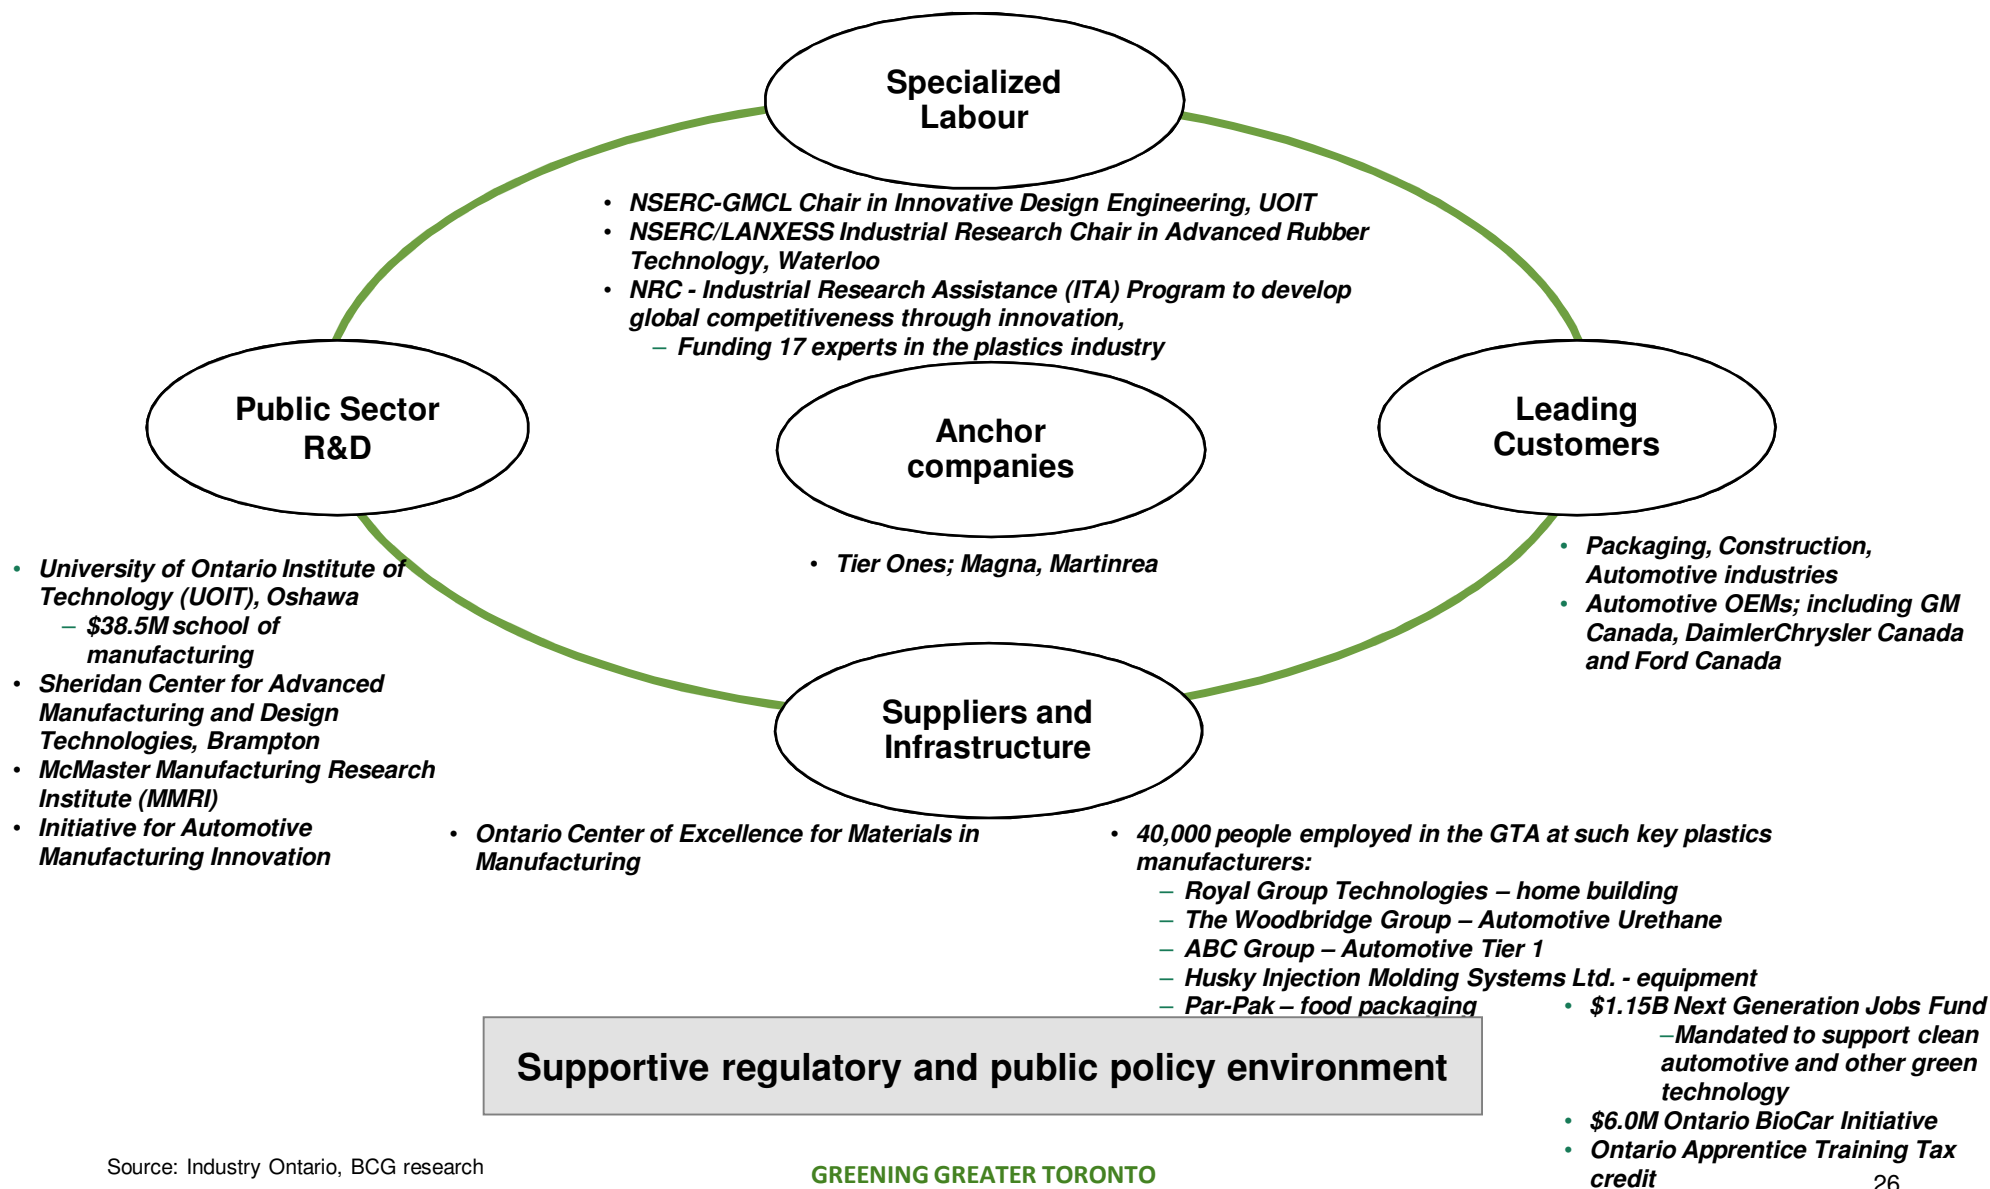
Specialized Labour

• NSERC-GMCL Chair in Innovative Design Engineering, UOIT
• NSERC/LANXESS Industrial Research Chair in Advanced Rubber Technology, Waterloo
• NRC - Industrial Research Assistance (ITA) Program to develop global competitiveness through innovation,
– Funding 17 experts in the plastics industry

Public Sector R&D

Anchor companies

Leading Customers

• University of Ontario Institute of Technology (UOIT), Oshawa
– $38.5M school of manufacturing
• Sheridan Center for Advanced Manufacturing and Design Technologies, Brampton
• McMaster Manufacturing Research Institute (MMRI)
• Initiative for Automotive Manufacturing Innovation

• Tier Ones; Magna, Martinrea

• Packaging, Construction, Automotive industries
• Automotive OEMs; including GM Canada, DaimlerChrysler Canada and Ford Canada

Suppliers and Infrastructure

• Ontario Center of Excellence for Materials in Manufacturing

• 40,000 people employed in the GTA at such key plastics manufacturers:
– Royal Group Technologies – home building
– The Woodbridge Group – Automotive Urethane
– ABC Group – Automotive Tier 1
– Husky Injection Molding Systems Ltd. - equipment
– Par-Pak – food packaging

• $1.15B Next Generation Jobs Fund
–Mandated to support clean automotive and other green technology
• $6.0M Ontario BioCar Initiative
• Ontario Apprentice Training Tax credit

Supportive regulatory and public policy environment

Source: Industry Ontario, BCG research

GREENING GREATER TORONTO

26